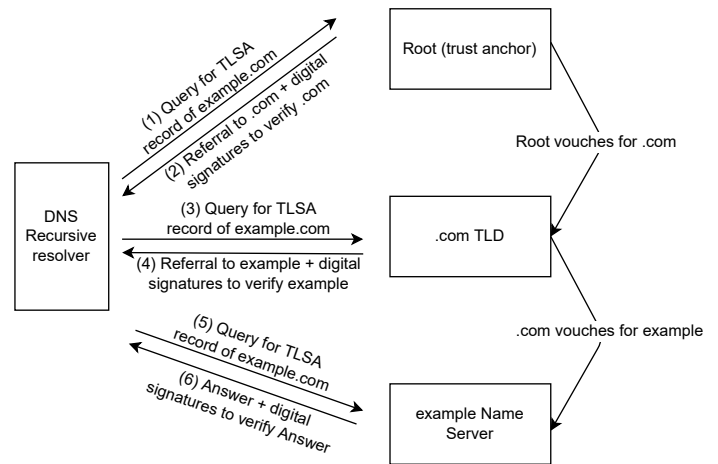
(1) Query for TLSA record of example.com

(2) Referral to .com + digital signatures to verify .com

Root (trust anchor)

Root vouches for .com

DNS Recursive resolver

(3) Query for TLSA record of example.com

(4) Referral to example + digital signatures to verify example

.com TLD

.com vouches for example

(5) Query for TLSA record of example.com

(6) Answer + digital signatures to verify Answer

example Name Server